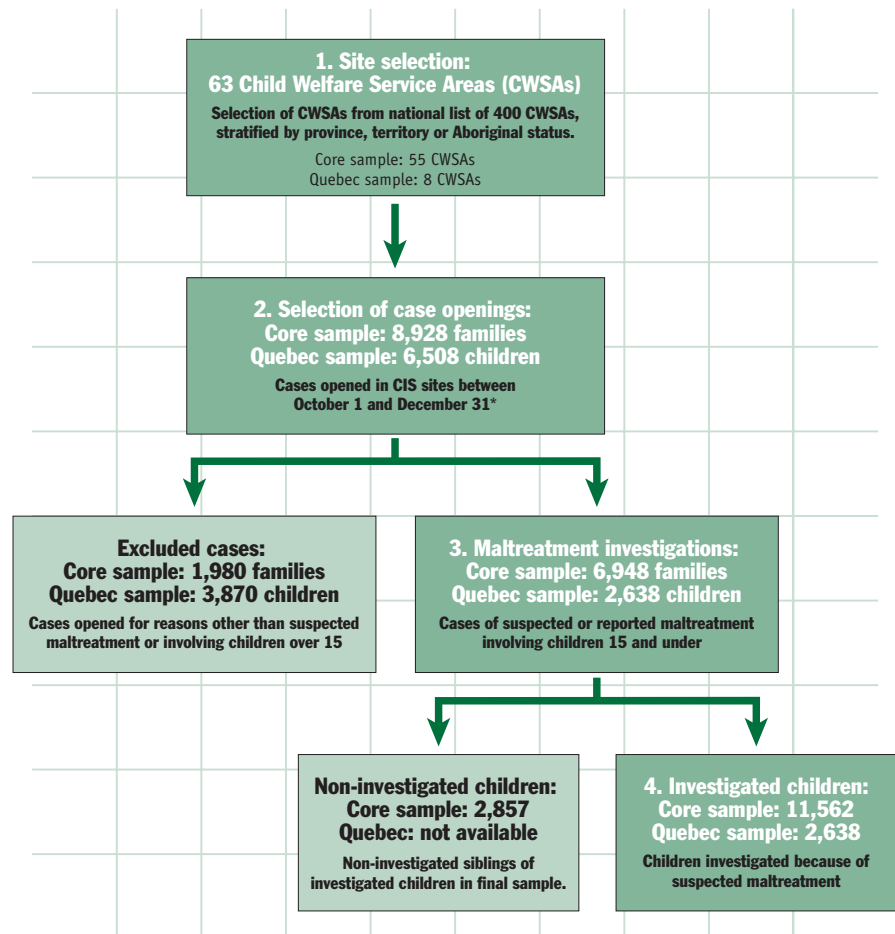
1. Site selection:
63 Child Welfare Service Areas (CWSAs)

Selection of CWSAs from national list of 400 CWSAs, stratified by province, territory or Aboriginal status.

Core sample: 55 CWSAs
Quebec sample: 8 CWSAs

2. Selection of case openings:
Core sample: 8,928 families
Quebec sample: 6,508 children

Cases opened in CIS sites between October 1 and December 31*

Excluded cases:
Core sample: 1,980 families
Quebec sample: 3,870 children

Cases opened for reasons other than suspected maltreatment or involving children over 15

3. Maltreatment investigations:
Core sample: 6,948 families
Quebec sample: 2,638 children

Cases of suspected or reported maltreatment involving children 15 and under

Non-investigated children:
Core sample: 2,857
Quebec: not available

Non-investigated siblings of investigated children in final sample.

4. Investigated children:
Core sample: 11,562
Quebec sample: 2,638

Children investigated because of suspected maltreatment